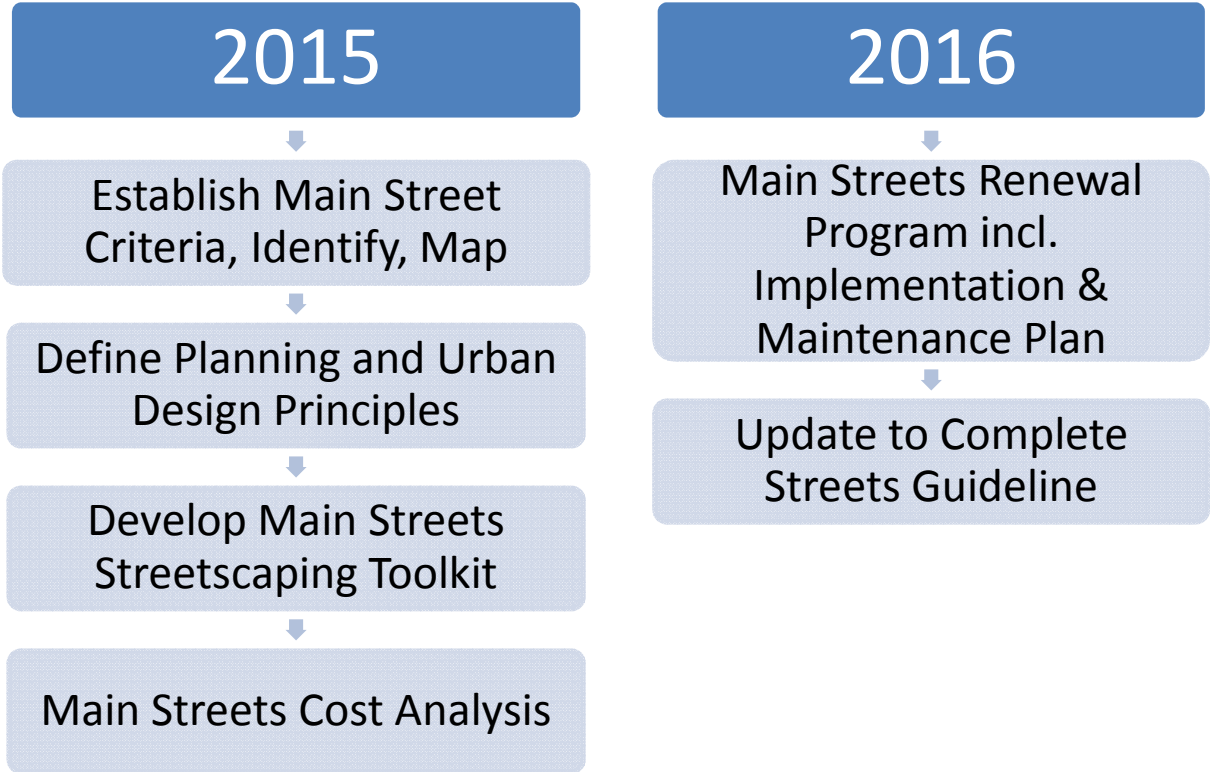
2015

Establish Main Street Criteria, Identify, Map

Define Planning and Urban Design Principles

Develop Main Streets Streetscaping Toolkit

Main Streets Cost Analysis

2016

Main Streets Renewal Program incl. Implementation & Maintenance Plan

Update to Complete Streets Guideline